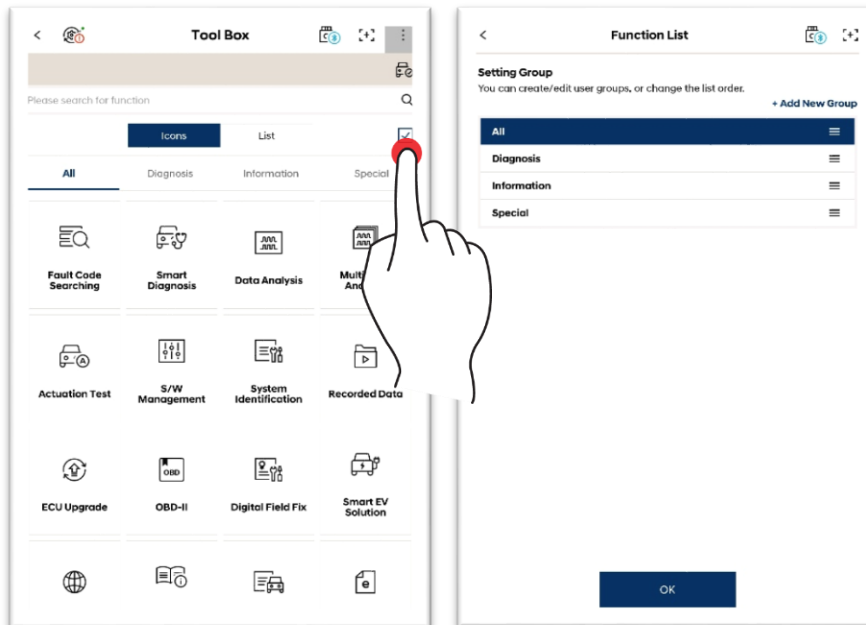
Tool Box

Please search for function

Icons
List

All
Diagnosis
Information
Special

Fault Code Searching
Smart Diagnosis
Data Analysis
Multi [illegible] An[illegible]

Actuation Test
S/W Management
System Identification
Recorded Data

ECU Upgrade
OBD-II
Digital Field Fix
Smart EV Solution

OBD

Function List

Setting Group
You can create/edit user groups, or change the list order.

+ Add New Group

All
Diagnosis
Information
Special

OK